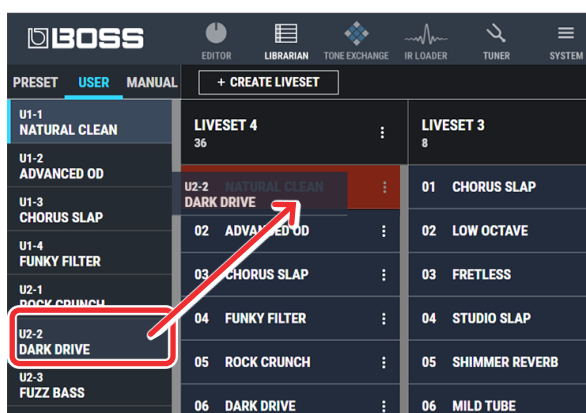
BOSS

EDITOR
LIBRARIAN
TONE EXCHANGE
IR LOADER
TUNER
SYSTEM

PRESET
USER
MANUAL

+ CREATE LIVESET

U1-1
NATURAL CLEAN

U1-2
ADVANCED OD

U1-3
CHORUS SLAP

U1-4
FUNKY FILTER

U2-1
ROCK CRUNCH

U2-2
DARK DRIVE

U2-3
FUZZ BASS

LIVESET 4
36

U2-2 NATURAL CLEAN
DARK DRIVE

02 ADVANCED OD
03 CHORUS SLAP
04 FUNKY FILTER
05 ROCK CRUNCH
06 DARK DRIVE

LIVESET 3
8

01 CHORUS SLAP
02 LOW OCTAVE
03 FRETLESS
04 STUDIO SLAP
05 SHIMMER REVERB
06 MILD TUBE